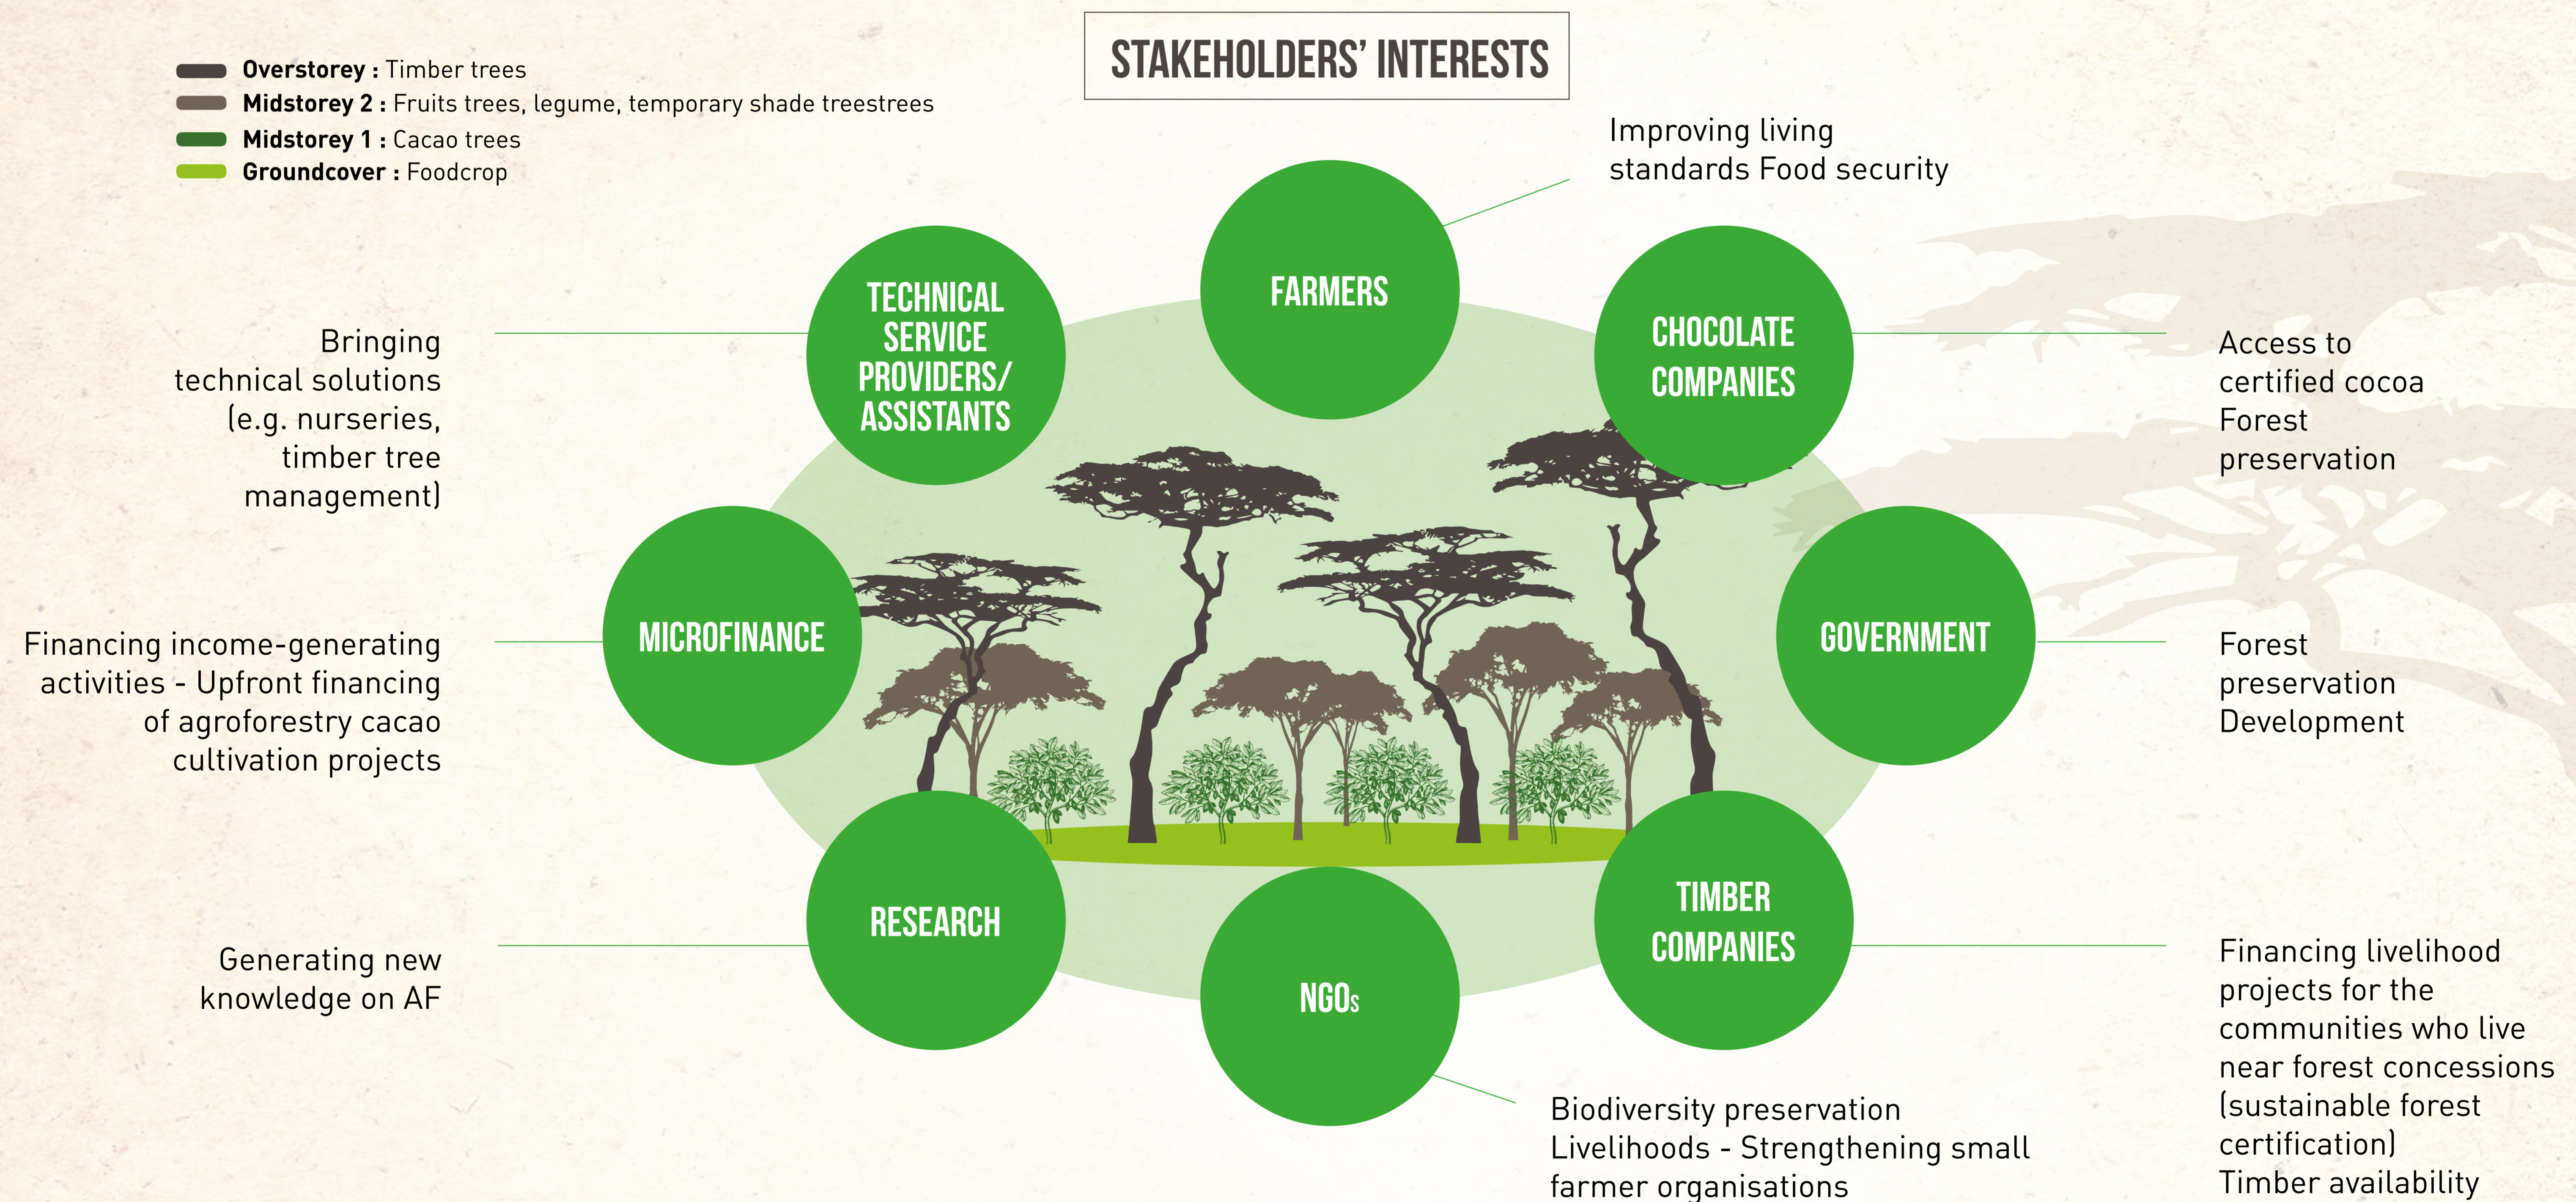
**Overstorey :** Timber trees
**Midstorey 2 :** Fruits trees, legume, temporary shade treestrees
**Midstorey 1 :** Cacao trees
**Groundcover :** Foodcrop

STAKEHOLDERS' INTERESTS

Improving living standards Food security

FARMERS

TECHNICAL SERVICE PROVIDERS/ ASSISTANTS

Bringing technical solutions (e.g. nurseries, timber tree management)

CHOCOLATE COMPANIES

Access to certified cocoa Forest preservation

MICROFINANCE

Financing income-generating activities - Upfront financing of agroforestry cacao cultivation projects

GOVERNMENT

Forest preservation Development

RESEARCH

Generating new knowledge on AF

NGOs

TIMBER COMPANIES

Financing livelihood projects for the communities who live near forest concessions (sustainable forest certification) Timber availability

Biodiversity preservation Livelihoods - Strengthening small farmer organisations